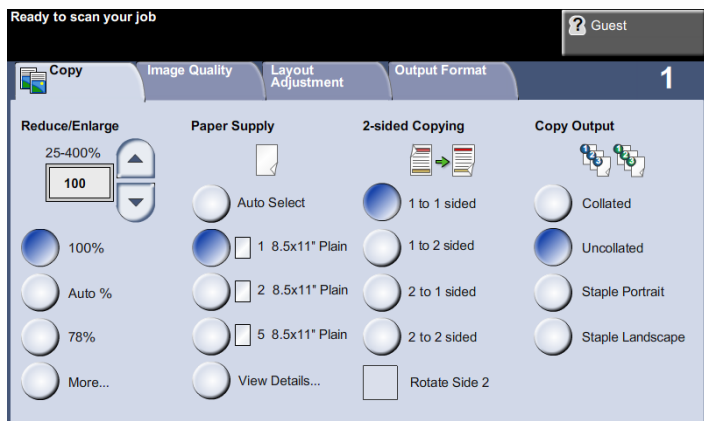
Ready to scan your job

Guest

Copy

Image Quality

Layout Adjustment

Output Format

1

Reduce/Enlarge

25-400%

100

100%

Auto %

78%

More...

Paper Supply

Auto Select

1 8.5x11" Plain

2 8.5x11" Plain

5 8.5x11" Plain

View Details...

2-sided Copying

1 to 1 sided

1 to 2 sided

2 to 1 sided

2 to 2 sided

Rotate Side 2

Copy Output

Collated

Uncollated

Staple Portrait

Staple Landscape